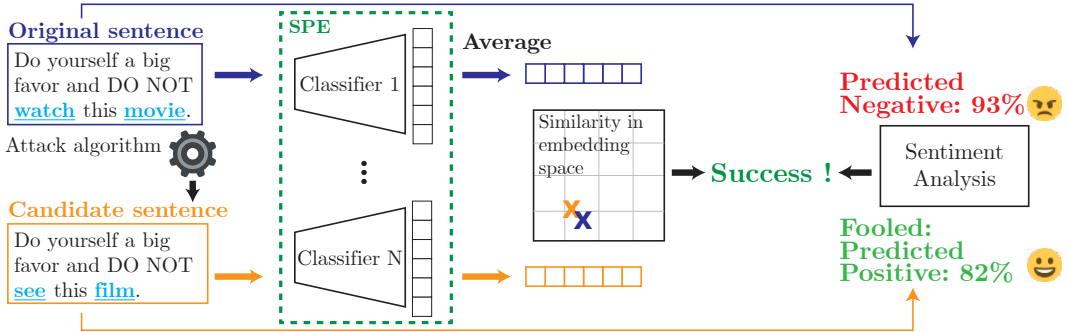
Original sentence
Do yourself a big favor and DO NOT watch this movie.

Attack algorithm

Candidate sentence
Do yourself a big favor and DO NOT see this film.

SPE
Classifier 1
⋮
Classifier N

Average

Similarity in embedding space

Success !

Sentiment Analysis

Predicted Negative: 93%

Fooled: Predicted Positive: 82%